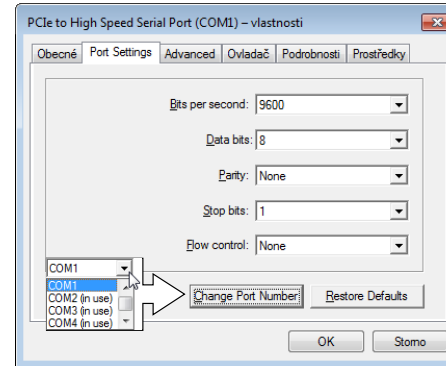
PCIe to High Speed Serial Port (COM1) – vlastnosti

Obecné
Port Settings
Advanced
Ovladač
Podrobnosti
Prostředky

Bits per second: 9600
Data bits: 8
Parity: None
Stop bits: 1
Flow control: None

COM1
COM1
COM2 (in use)
COM3 (in use)
COM4 (in use)

Change Port Number
Restore Defaults

OK
Storno